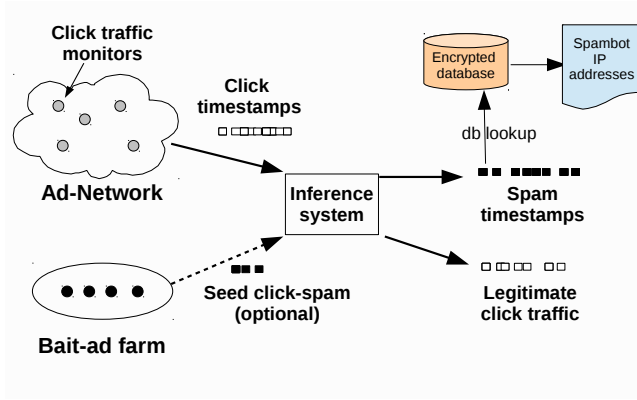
Click traffic monitors

Ad-Network

Click timestamps

Encrypted database

Spambot IP addresses

db lookup

Inference system

Spam timestamps

Seed click-spam (optional)

Legitimate click traffic

Bait-ad farm